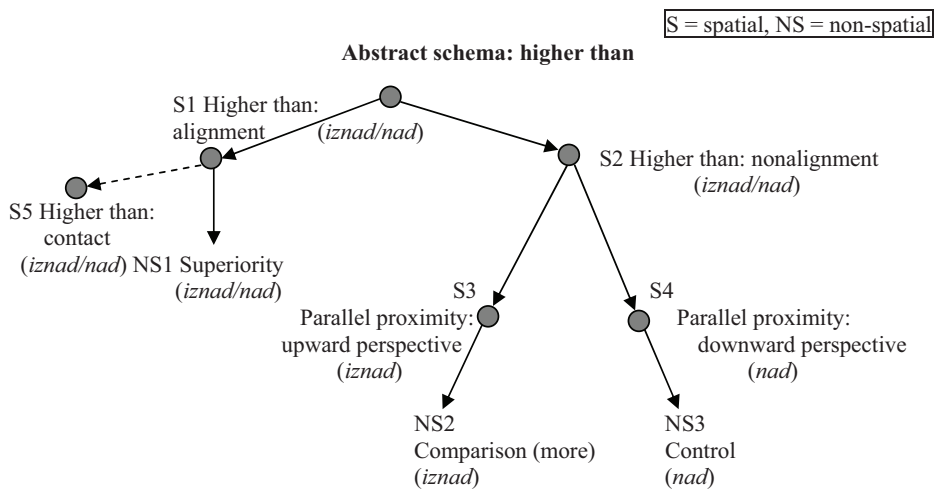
S = spatial, NS = non-spatial

**Abstract schema: higher than**

S1 Higher than: alignment (*iznad/nad*)

S2 Higher than: nonalignment (*iznad/nad*)

S5 Higher than: contact (*iznad/nad*)

NS1 Superiority (*iznad/nad*)

S3 Parallel proximity: upward perspective (*iznad*)

S4 Parallel proximity: downward perspective (*nad*)

NS2 Comparison (more) (*iznad*)

NS3 Control (*nad*)